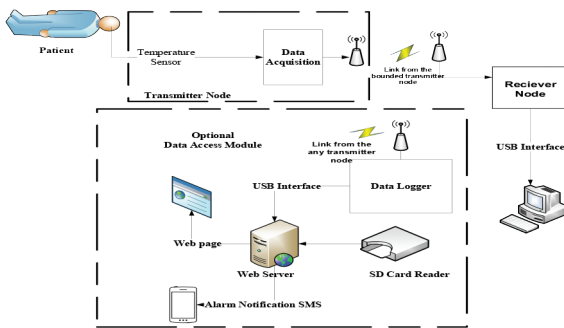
Patient

Temperature Sensor

Data Acquisition

Transmitter Node

Link from the bounded transmitter node

Reciever Node

USB Interface

Optional Data Access Module

Link from the any transmitter node

USB Interface

Data Logger

Web page

Web Server

SD Card Reader

Alarm Notification SMS